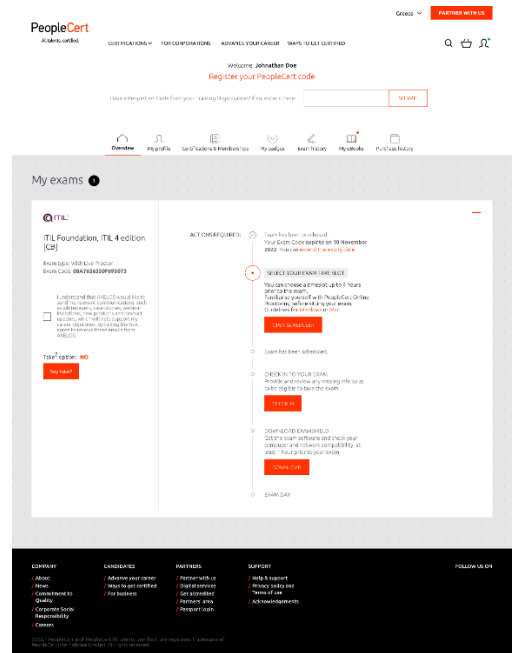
PeopleCert
All talents certified

Greece

PARTNER WITH US

CERTIFICATIONS

FOR CORPORATIONS

ADVANCE YOUR CAREER

WAYS TO GET CERTIFIED

Welcome, Johnathan Doe

Register your PeopleCert code

Have a PeopleCert Code from your Training Organisation? Register it here:

SUBMIT

Overview

My profile

Certifications & Memberships

My badges

Exam history

My eBooks

Purchase history

My exams 1

ITIL

ITIL Foundation, ITIL 4 edition (CB)

Exam type: With Live Proctor
Exam Code: 0BA762635DF695073

I understand that AXELOS would like to send me relevant communications, such as whitepapers, case studies, webinar invitations, new product and content updates, which will help support my career objectives. By ticking the box, I agree to receive these emails from AXELOS.

Take2 option: NO

Buy take2

ACTIONS REQUIRED:

Exam has been purchased.
Your Exam Code expires on 10 November 2022. You can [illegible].

SELECT YOUR EXAM TIME SLOT

You can choose a timeslot up to 4 hours prior to the exam.
Familiarise yourself with PeopleCert Online Proctoring, before sitting your exams. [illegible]

OPEN SCHEDULER

Exam has been scheduled.

CHECK IN TO YOUR EXAM
Provide and review any missing info so as to be eligible to take the exam.

CHECK IN

DOWNLOAD EXAMSHIELD
Get the exam software and check your computer and network compatibility, at least 1 hour prior to your exam.

DOWNLOAD

EXAM DAY

COMPANY
About
News
Commitment to Quality
Corporate Social Responsibility
Careers

CANDIDATES
Advance your career
Ways to get certified
For business

PARTNERS
Partner with us
Digital services
Get accredited
Partners' area
Passport login

SUPPORT
Help & support
Privacy policy and Terms of use
Acknowledgements

FOLLOW US ON

©2022 PeopleCert. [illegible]